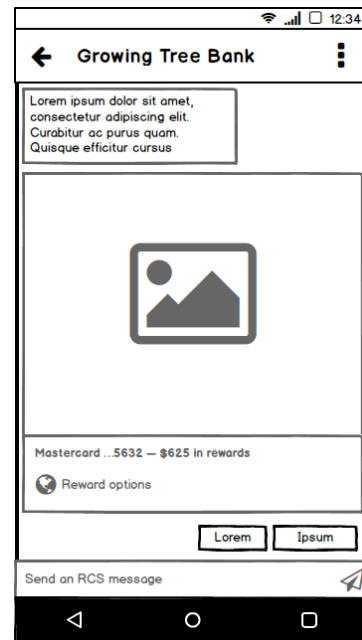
12:34

Growing Tree Bank

Lorem ipsum dolor sit amet, consectetur adipiscing elit. Curabitur ac purus quam. Quisque efficitur cursus

Mastercard ...5632 — $625 in rewards

Reward options

Lorem

Ipsum

Send an RCS message